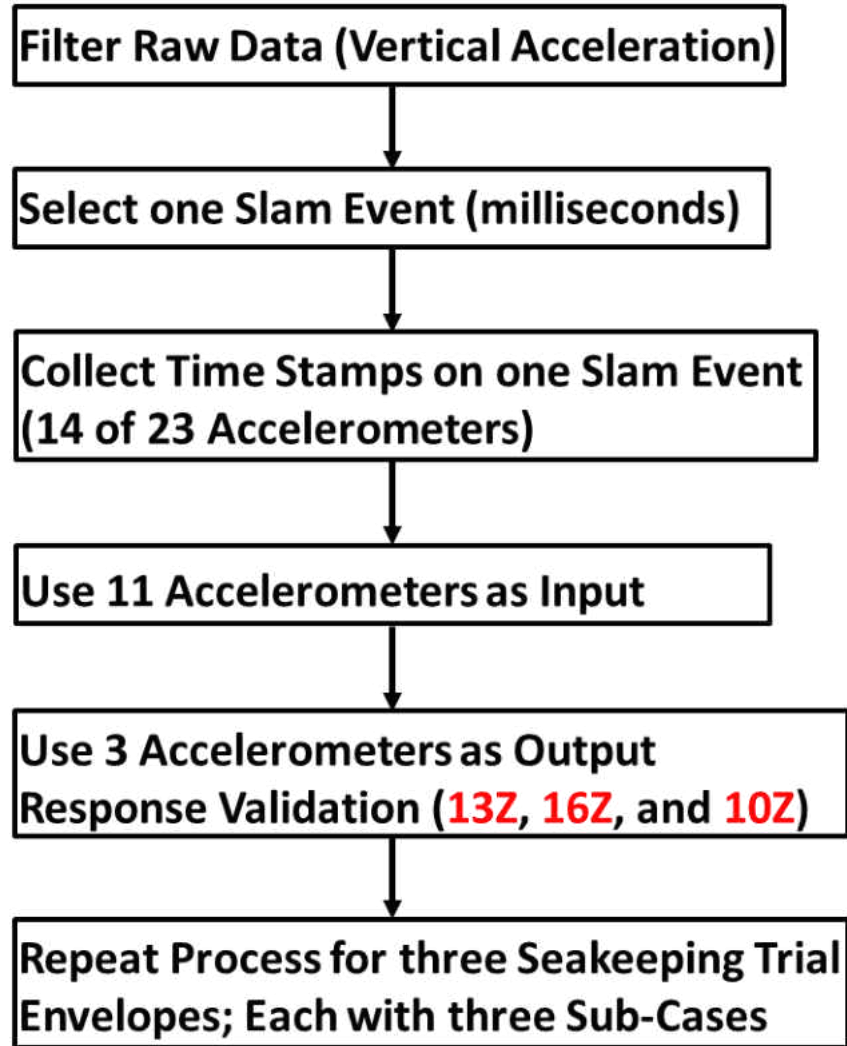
Filter Raw Data (Vertical Acceleration)

Select one Slam Event (milliseconds)

Collect Time Stamps on one Slam Event (14 of 23 Accelerometers)

Use 11 Accelerometers as Input

Use 3 Accelerometers as Output Response Validation (13Z, 16Z, and 10Z)

Repeat Process for three Seakeeping Trial Envelopes; Each with three Sub-Cases